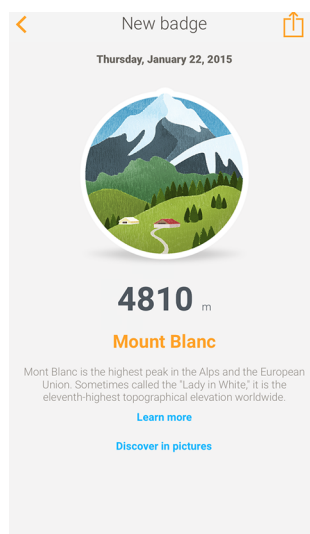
New badge

Thursday, January 22, 2015

4810 m

Mount Blanc

Mont Blanc is the highest peak in the Alps and the European Union. Sometimes called the "Lady in White," it is the eleventh-highest topographical elevation worldwide.

Learn more

Discover in pictures